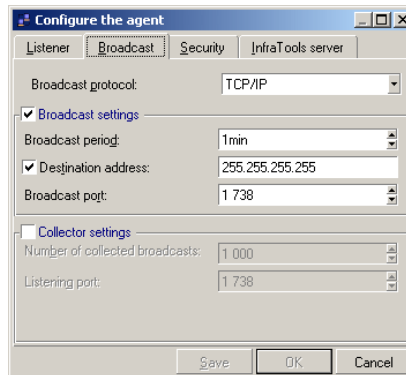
Configure the agent

Listener | Broadcast | Security | InfraTools server

Broadcast protocol: TCP/IP

Broadcast settings

Broadcast period: 1min

Destination address: 255.255.255.255

Broadcast port: 1 738

Collector settings

Number of collected broadcasts: 1 000

Listening port: 1 738

Save | OK | Cancel